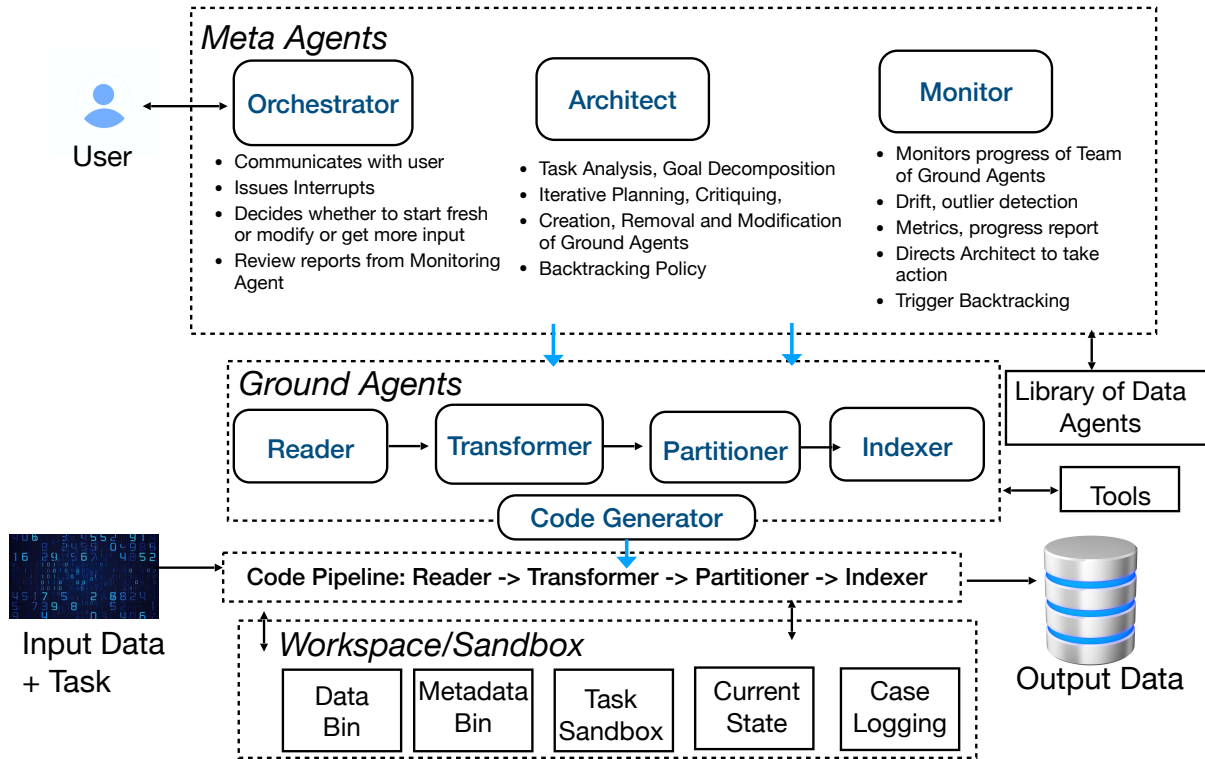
Meta Agents

User

Orchestrator

- Communicates with user
- Issues Interrupts
- Decides whether to start fresh or modify or get more input
- Review reports from Monitoring Agent

Architect

- Task Analysis, Goal Decomposition
- Iterative Planning, Critiquing,
- Creation, Removal and Modification of Ground Agents
- Backtracking Policy

Monitor

- Monitors progress of Team of Ground Agents
- Drift, outlier detection
- Metrics, progress report
- Directs Architect to take action
- Trigger Backtracking

Ground Agents

Reader

Transformer

Partitioner

Indexer

Library of Data Agents

Tools

Code Generator

Code Pipeline: Reader -> Transformer -> Partitioner -> Indexer

Input Data + Task

Output Data

Workspace/Sandbox

Data Bin

Metadata Bin

Task Sandbox

Current State

Case Logging